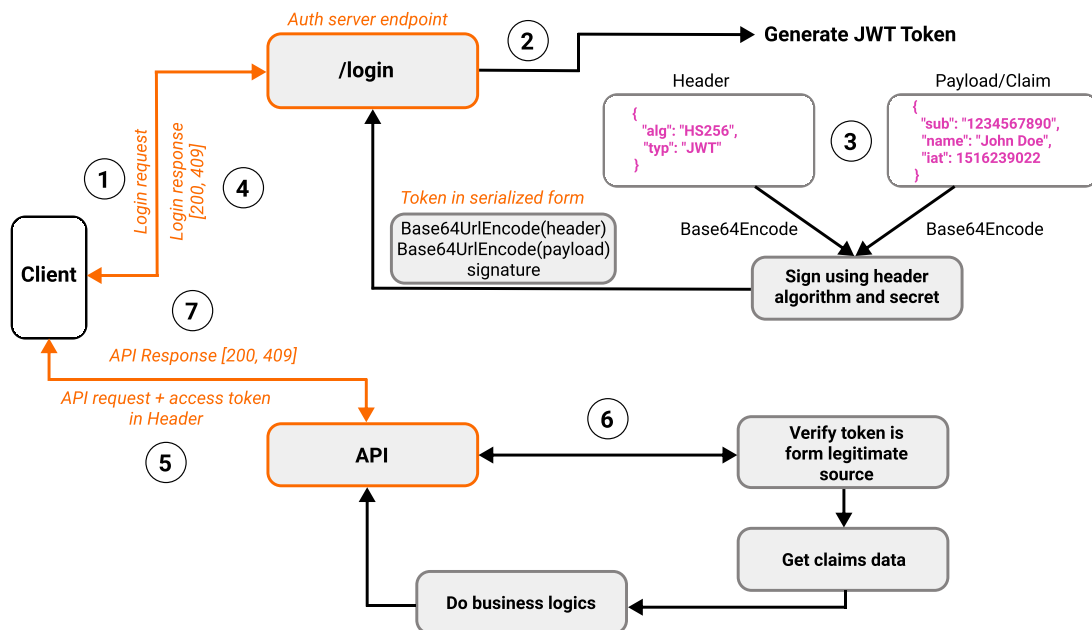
Auth server endpoint

/login

2

Generate JWT Token

Header

{
"alg": "HS256",
"typ": "JWT"
}

Payload/Claim

{
"sub": "1234567890",
"name": "John Doe",
"iat": 1516239022
}

3

Login request

1

Login response [200, 409]

4

Token in serialized form

Base64UrlEncode(header)
Base64UrlEncode(payload)
signature

Base64Encode

Base64Encode

Client

Sign using header algorithm and secret

7

API Response [200, 409]

API request + access token in Header

5

6

API

Verify token is form legitimate source

Get claims data

Do business logics